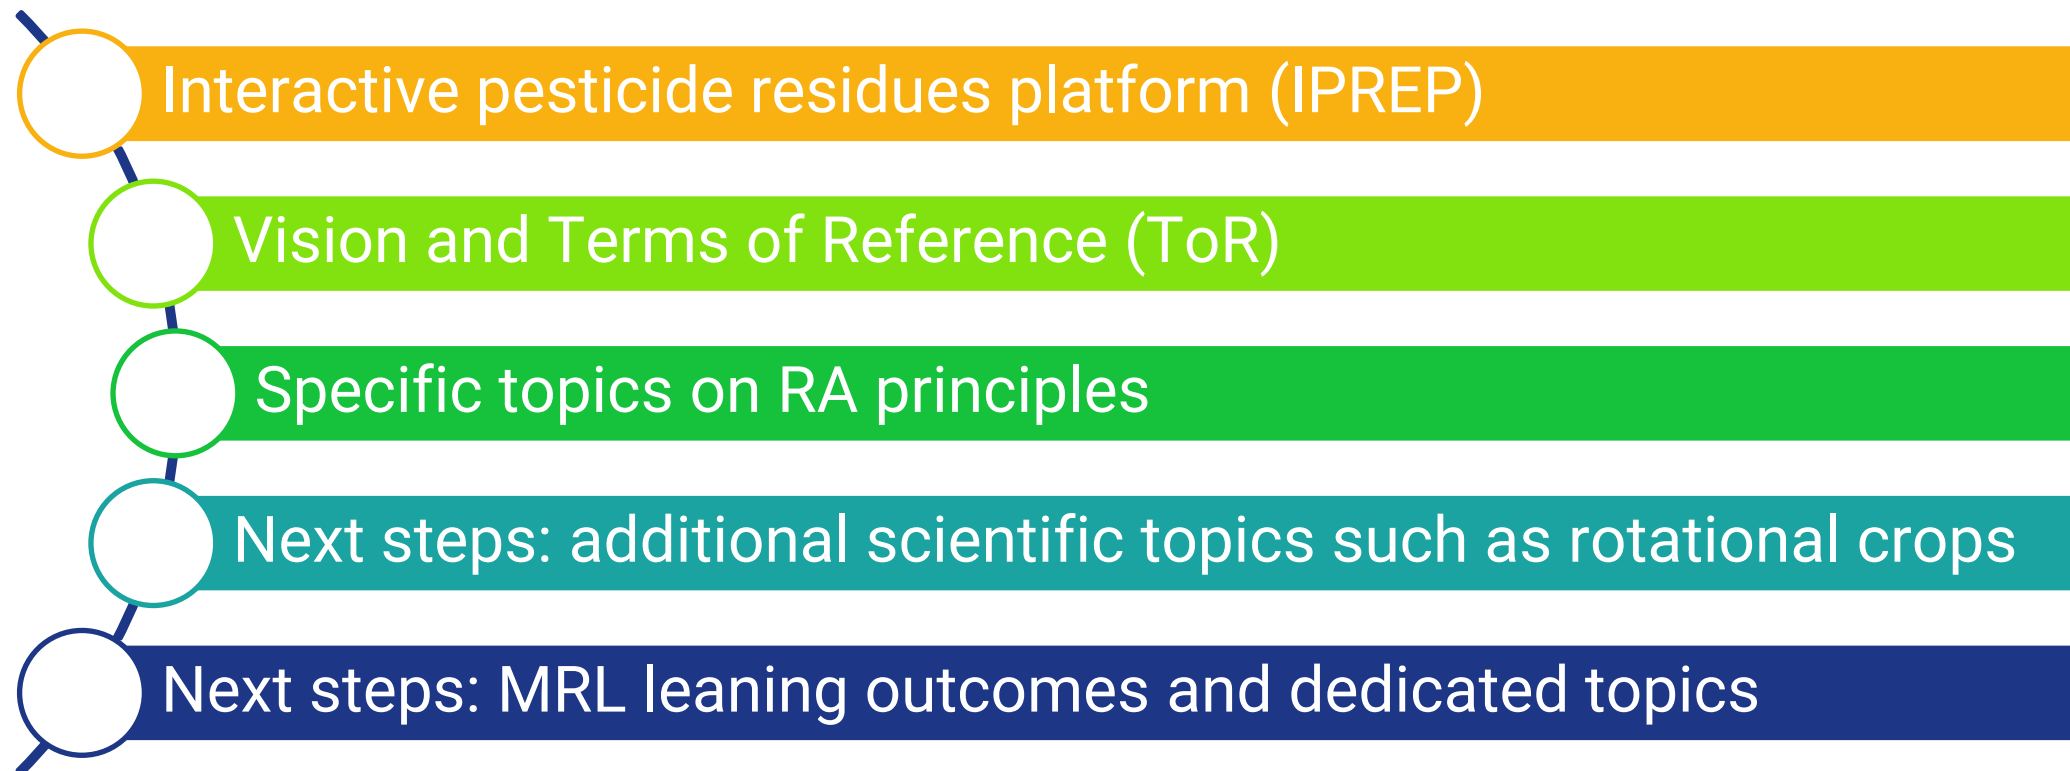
Interactive pesticide residues platform (IPREP)

Vision and Terms of Reference (ToR)

Specific topics on RA principles

Next steps: additional scientific topics such as rotational crops

Next steps: MRL leaning outcomes and dedicated topics